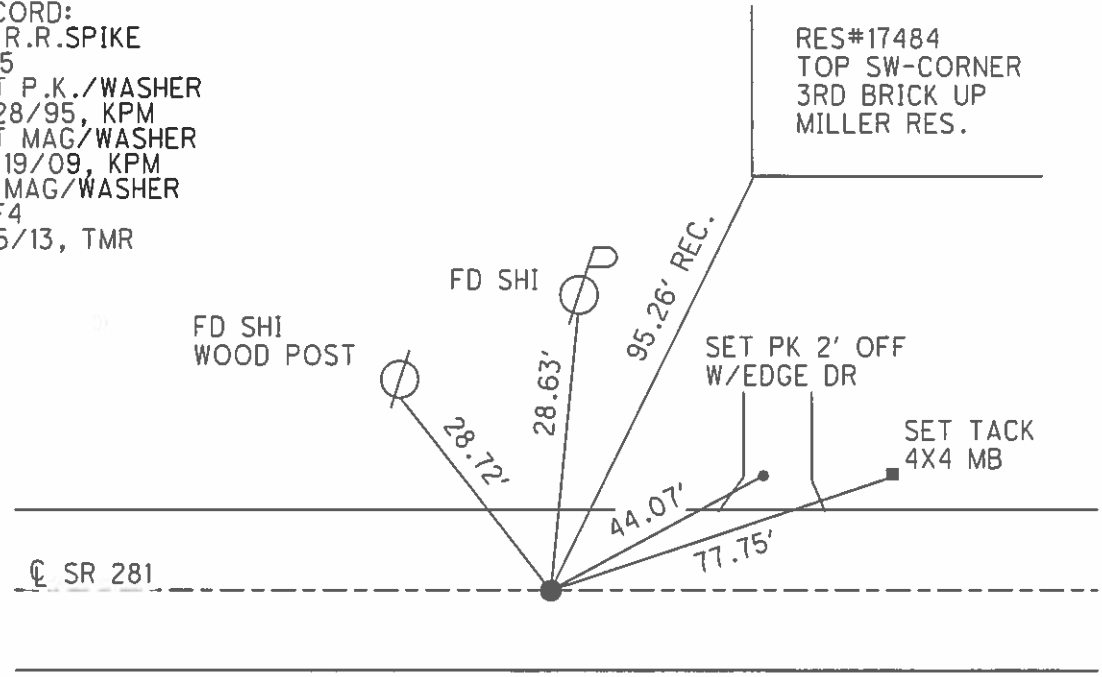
CORD:
R.R.SPIKE
5
T P.K./WASHER
28/95, KPM
T MAG/WASHER
19/09, KPM
MAG/WASHER
F4
5/13, TMR

RES#17484
TOP SW-CORNER
3RD BRICK UP
MILLER RES.

FD SHI

95.26' REC.

FD SHI
WOOD POST

28.63'

SET PK 2' OFF
W/EDGE DR

SET TACK
4X4 MB

28.72'

44.07'

77.75'

℄ SR 281